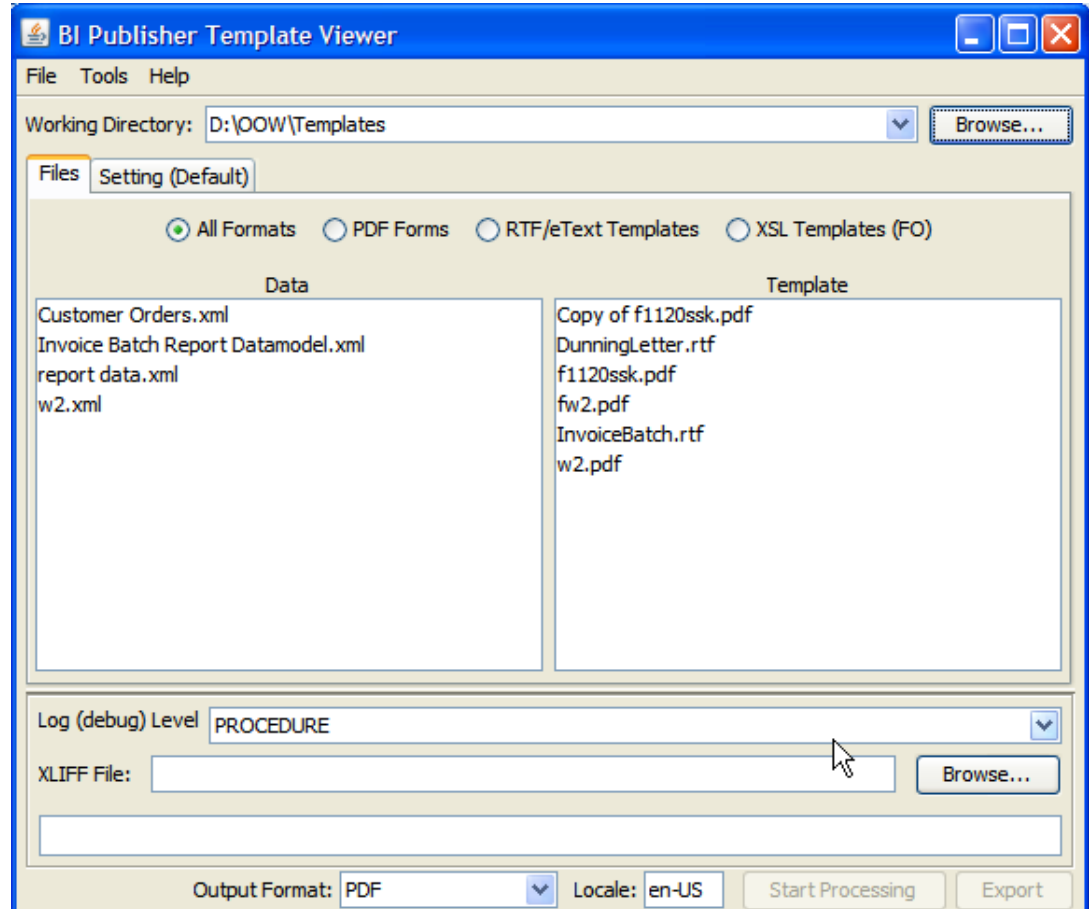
BI Publisher Template Viewer

File Tools Help

Working Directory: D:\OOW\Templates Browse...

Files Setting (Default)

All Formats PDF Forms RTF/eText Templates XSL Templates (FO)

Data
Customer Orders.xml
Invoice Batch Report Datamodel.xml
report data.xml
w2.xml

Template
Copy of f1120ssk.pdf
DunningLetter.rtf
f1120ssk.pdf
fw2.pdf
InvoiceBatch.rtf
w2.pdf

Log (debug) Level PROCEDURE

XLIFF File: Browse...

Output Format: PDF Locale: en-US Start Processing Export